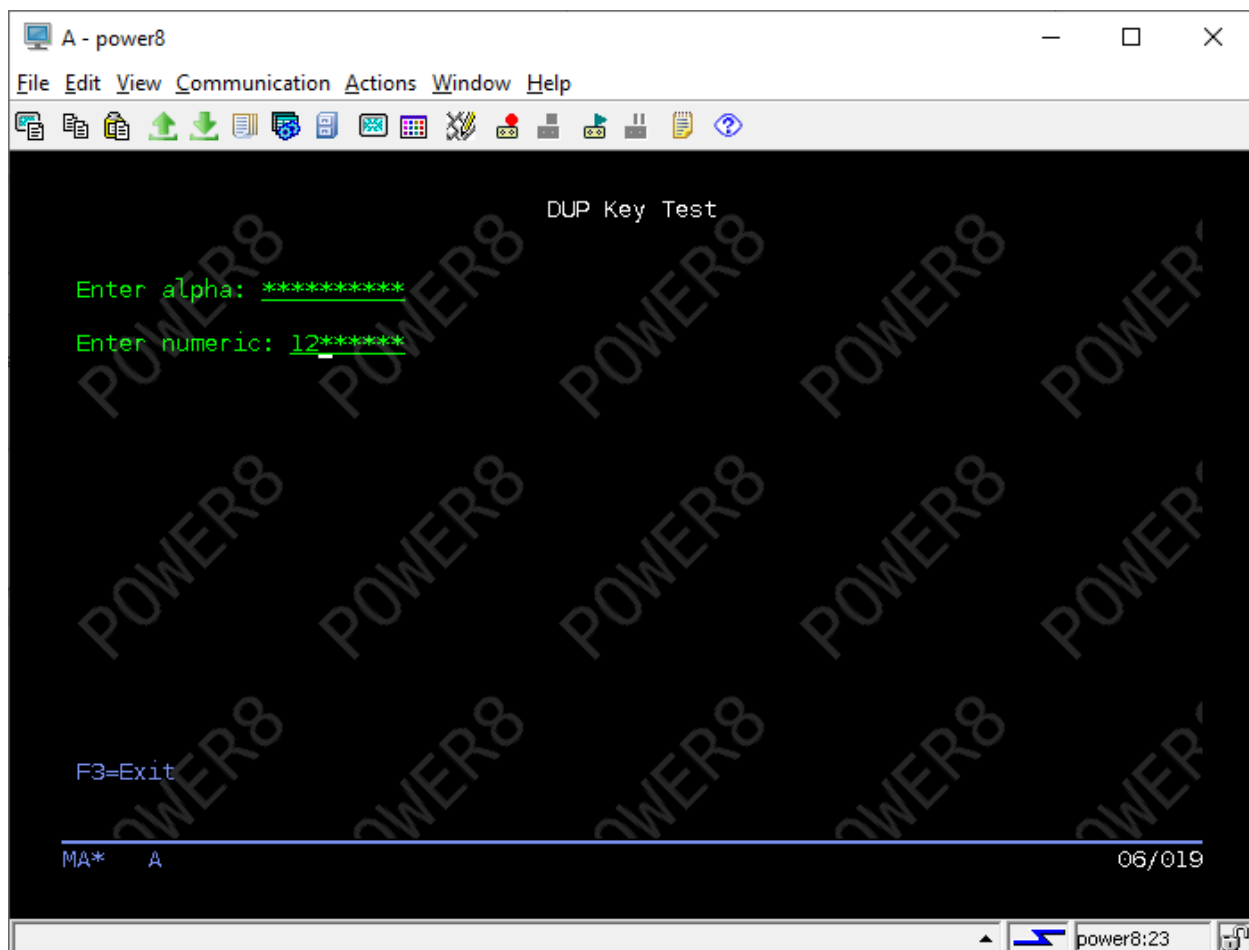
A - power8

File Edit View Communication Actions Window Help

DUP Key Test

Enter alpha: **********

Enter numeric: 12******

F3=Exit

MA* A 06/019

power8:23

POWER8 POWER8 POWER8 POWER8 POWER8 POWER8 POWER8 POWER8 POWER8 POWER8 POWER8 POWER8 POWER8 POWER8 POWER8